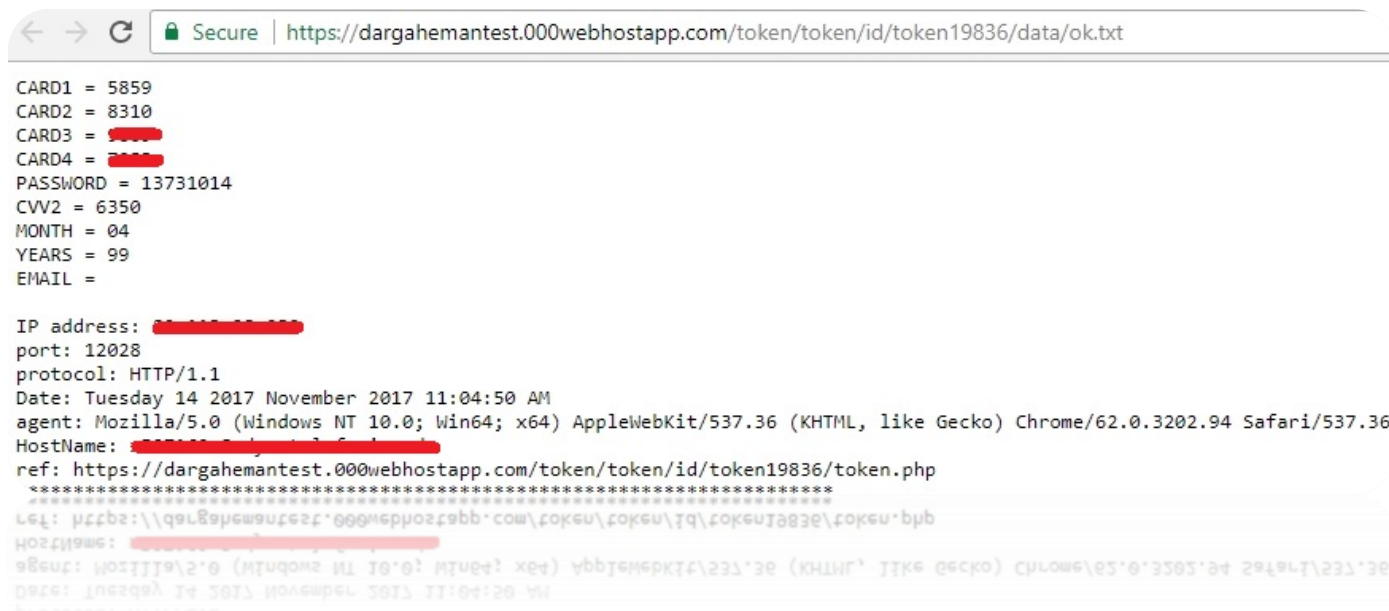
Secure | https://dargahemantest.000webhostapp.com/token/token/id/token19836/data/ok.txt

CARD1 = 5859
CARD2 = 8310
CARD3 = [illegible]
CARD4 = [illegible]
PASSWORD = 13731014
CVV2 = 6350
MONTH = 04
YEARS = 99
EMAIL =

IP address: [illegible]
port: 12028
protocol: HTTP/1.1
Date: Tuesday 14 2017 November 2017 11:04:50 AM
agent: Mozilla/5.0 (Windows NT 10.0; Win64; x64) AppleWebKit/537.36 (KHTML, like Gecko) Chrome/62.0.3202.94 Safari/537.36
HostName: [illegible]
ref: https://dargahemantest.000webhostapp.com/token/token/id/token19836/token.php
**********************************************************************